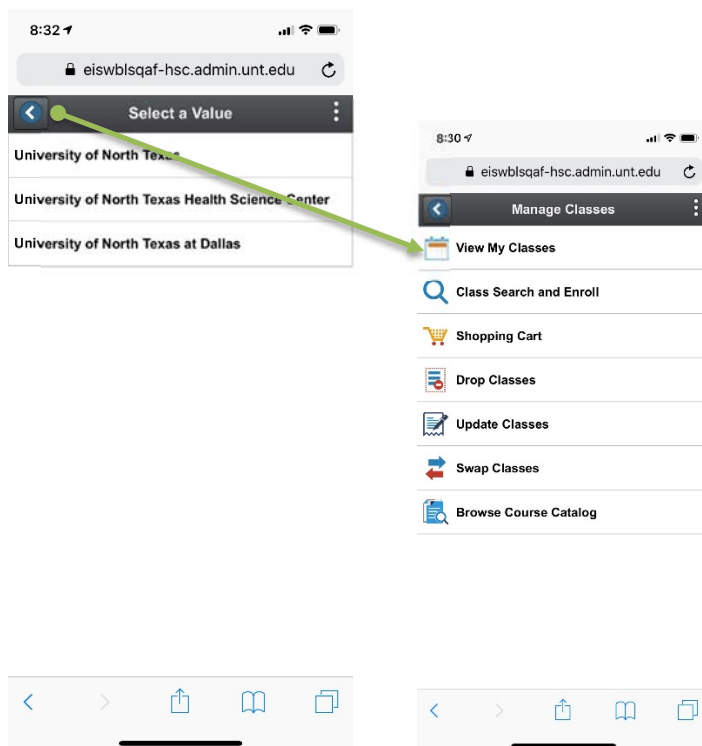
8:32

eiswblsqaf-hsc.admin.unt.edu

Select a Value

University of North Texas

University of North Texas Health Science Center

University of North Texas at Dallas

8:30

eiswblsqaf-hsc.admin.unt.edu

Manage Classes

View My Classes

Class Search and Enroll

Shopping Cart

Drop Classes

Update Classes

Swap Classes

Browse Course Catalog